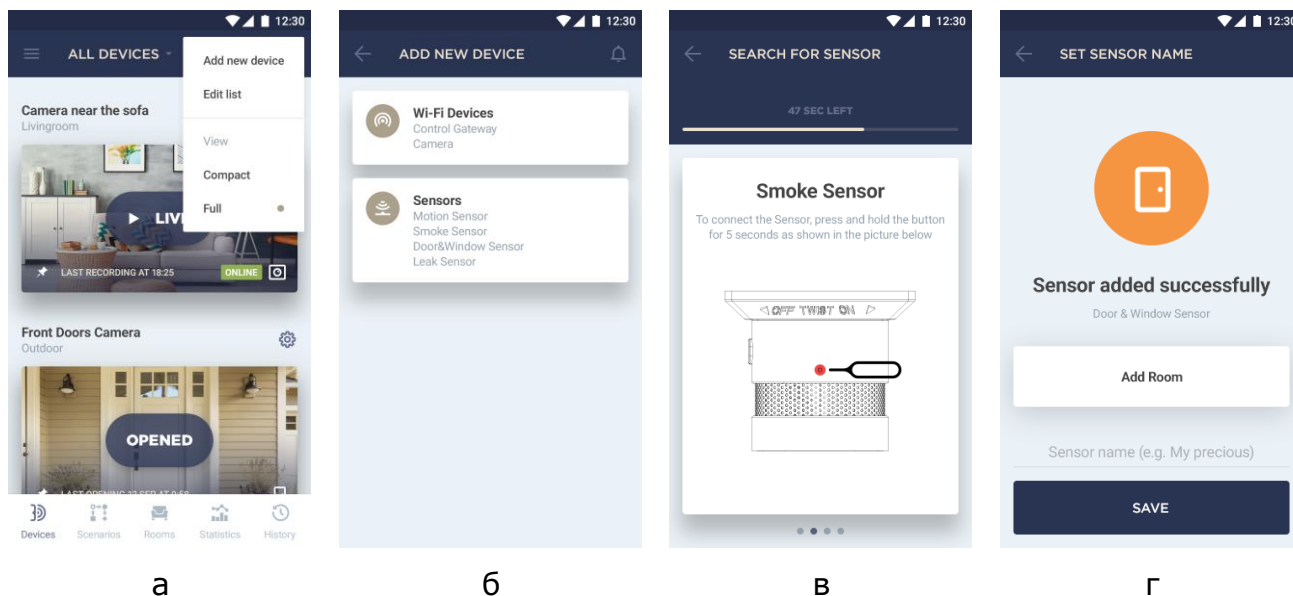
12:30

ALL DEVICES

Add new device

Edit list

View

Compact

Full

Camera near the sofa
Livingroom

LIVE

LAST RECORDING AT 18:25

ONLINE

Front Doors Camera
Outdoor

OPENED

LAST OPENING 12 SEP AT 9:58

Devices Scenarios Rooms Statistics History

а

12:30

ADD NEW DEVICE

Wi-Fi Devices
Control Gateway
Camera

Sensors
Motion Sensor
Smoke Sensor
Door&Window Sensor
Leak Sensor

б

12:30

SEARCH FOR SENSOR

47 SEC LEFT

Smoke Sensor

To connect the Sensor, press and hold the button for 5 seconds as shown in the picture below

OFF TWIST ON

в

12:30

SET SENSOR NAME

Sensor added successfully

Door & Window Sensor

Add Room

Sensor name (e.g. My precious)

SAVE

г